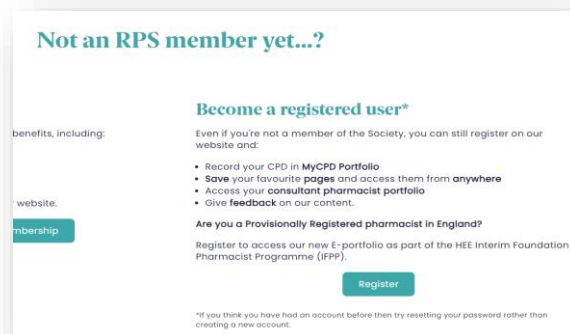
Not an RPS member yet...?

benefits, including:

website.

mbership

Become a registered user*

Even if you're not a member of the Society, you can still register on our website and:

- Record your CPD in MyCPD Portfolio
- Save your favourite pages and access them from anywhere
- Access your consultant pharmacist portfolio
- Give feedback on our content.

Are you a Provisionally Registered pharmacist in England?

Register to access our new E-portfolio as part of the HEE Interim Foundation Pharmacist Programme (IFPP).

Register

*If you think you have had an account before then try resetting your password rather than creating a new account.